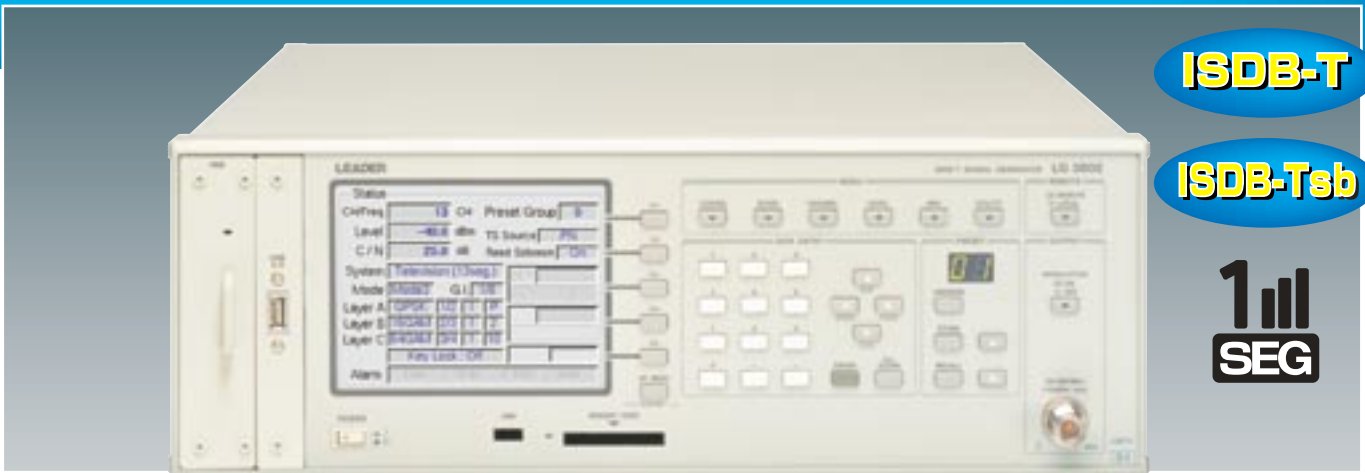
ISDB-T

ISDB-Tsb

1

SEG

LEADER

LG 3802

Status

CH/Freq 13 CH Preset Group 0

Level -40.0 dBm TS Source PN

C / N 25.0 dB Read Scheme ON

System Television (13seg.)

Mode Mode3 G.I. 1/8

Layer A QPSK 1/2

Layer B 16QAM 2/3

Layer C 64QAM 3/4

Key Lock : Off

Alarm

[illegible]